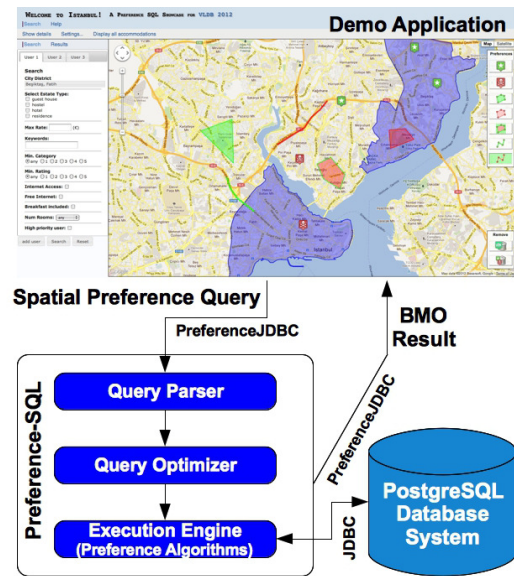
Welcome to Istanbul! A Preference SQL Showcase for VLDB 2012

Search Help

Show details Settings... Display all accommodations

Search Results

User 1 User 2 User 3

Search

City District

Select Estate Type:

guest house

hostel

hotel

residence

Max Rate: (€)

Keywords:

Min. Category

Min. Rating

Internet Access:

Free Internet:

Breakfast Included:

Num Rooms: any

High priority user:

add user Search Reset

Map Satellite

Preferences

Remove

Istanbul

Demo Application

Spatial Preference Query

PreferenceJDBC

BMO Result

PreferenceJDBC

Preference-SQL

Query Parser

Query Optimizer

Execution Engine (Preference Algorithms)

JDBC

PostgreSQL Database System